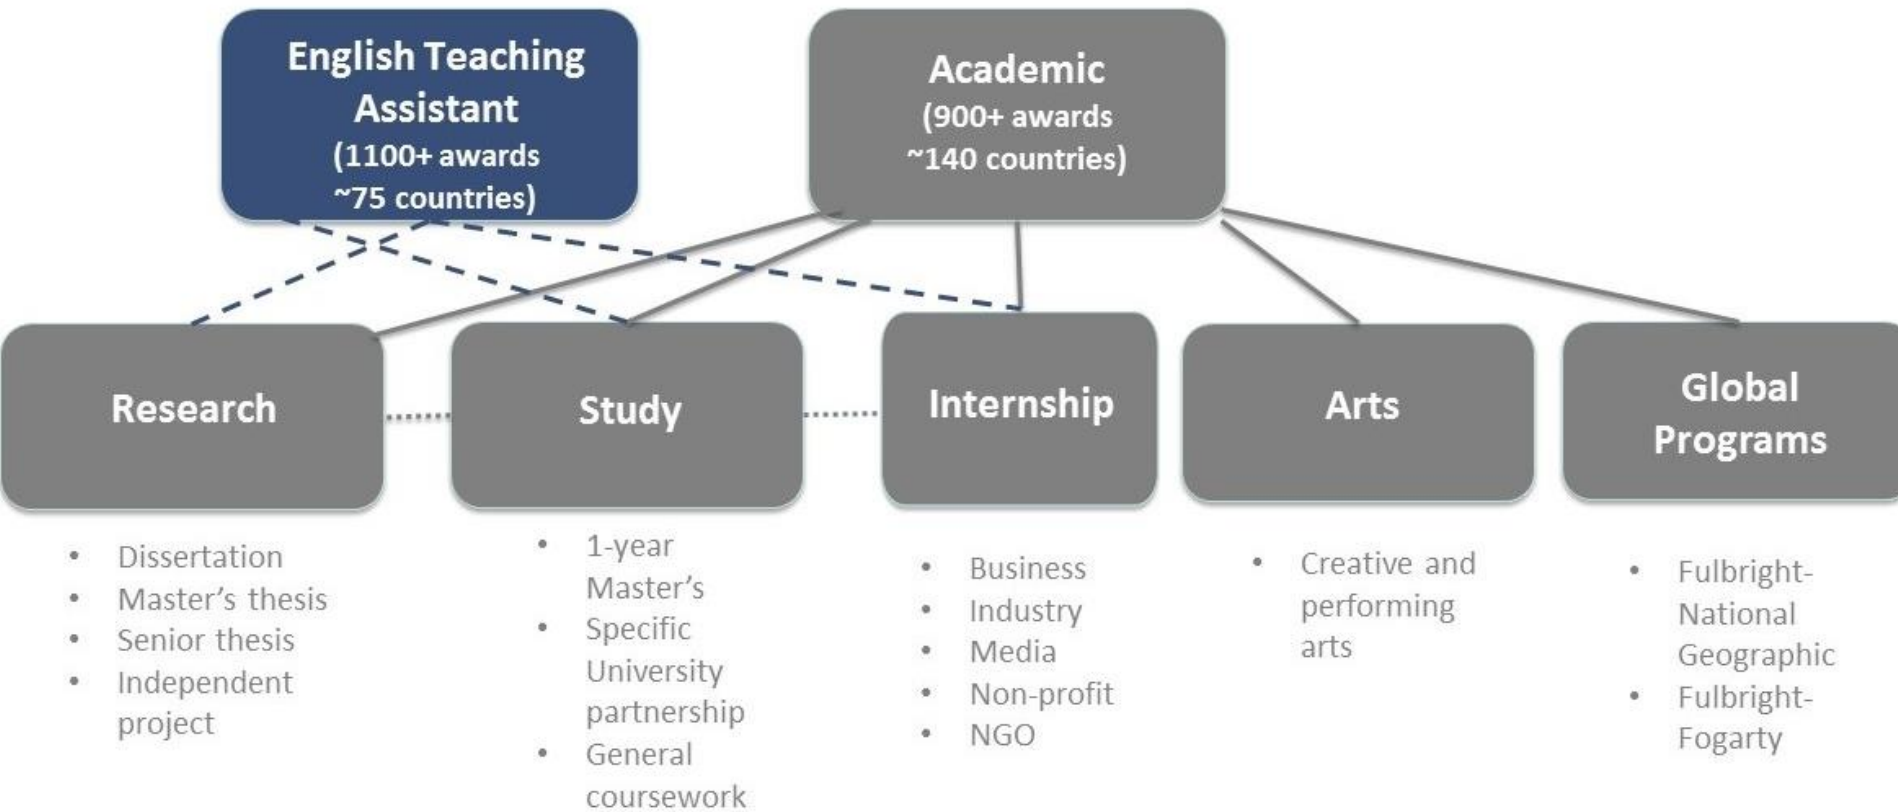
English Teaching Assistant
(1100+ awards
~75 countries)

Academic
(900+ awards
~140 countries)

Research

Study

Internship

Arts

Global Programs

- Dissertation
- Master's thesis
- Senior thesis
- Independent project

- 1-year Master's
- Specific University partnership
- General coursework

- Business
- Industry
- Media
- Non-profit
- NGO

- Creative and performing arts

- Fulbright-National Geographic
- Fulbright-Fogarty